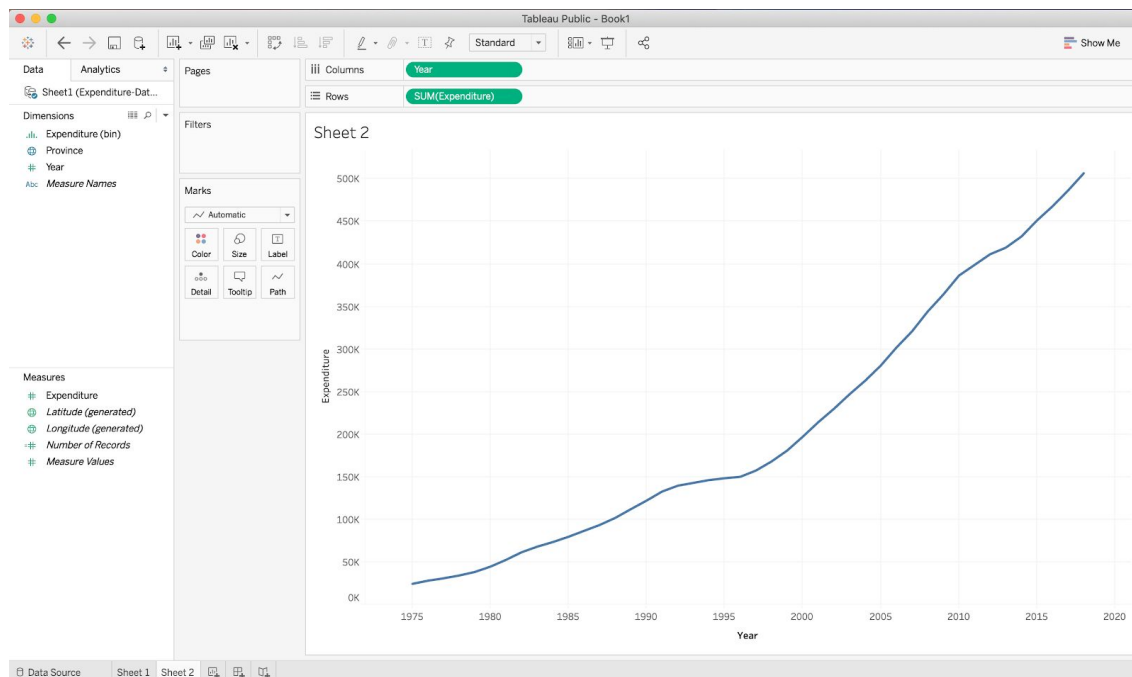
Tableau Public - Book1

Standard

Show Me

Data
Analytics

Sheet1 (Expenditure-Dat...

Dimensions
Expenditure (bin)
Province
Year
Measure Names

Measures
Expenditure
Latitude (generated)
Longitude (generated)
Number of Records
Measure Values

Pages

Filters

Marks
Automatic
Color
Size
Label
Detail
Tooltip
Path

Columns
Year

Rows
SUM(Expenditure)

Sheet 2

500K
450K
400K
350K
300K
250K
200K
150K
100K
50K
0K

Expenditure

1975
1980
1985
1990
1995
2000
2005
2010
2015
2020

Year

Data Source
Sheet 1
Sheet 2